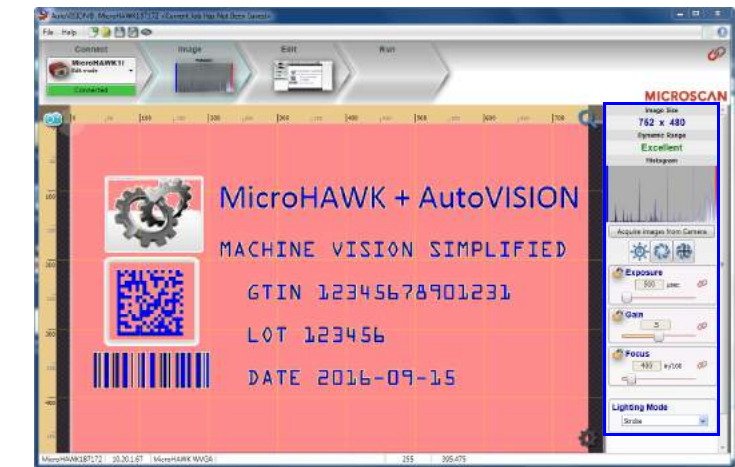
AutoVISION® MicroHAWK187172 <Current Job Has Not Been Saved>

File Help

Connect

Image

Edit

Run

MicroHAWK1
Edit mode

Connected

MICROSCAN

Image Size
752 x 480
Dynamic Range
Excellent
Histogram

Acquire Images from Camera

Exposure
500 µsec

Gain
5

Focus
400 in/100

Lighting Mode
Strobe

MicroHAWK + AutoVISION

MACHINE VISION SIMPLIFIED

GTIN 12345678901231

LOT 123456

DATE 2016-09-15

MicroHAWK187172 | 10.20.1.67 | MicroHAWK WVGA | 255 | 305,475